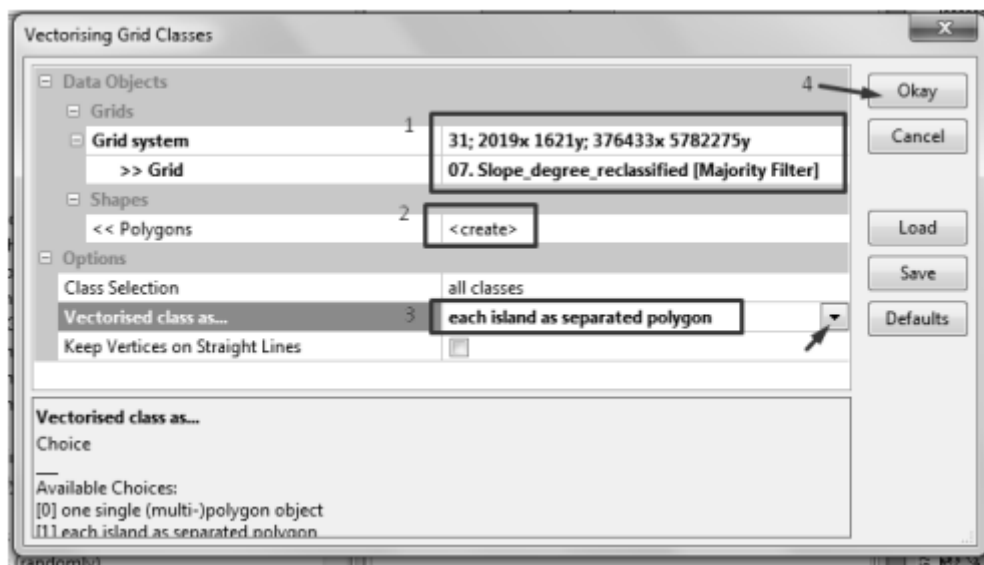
Vectorising Grid Classes

Data Objects
Grids
Grid system | 31; 2019x 1621y; 376433x 5782275y
>> Grid | 07. Slope_degree_reclassified [Majority Filter]
Shapes
<< Polygons | <create>
Options
Class Selection | all classes
Vectorised class as... | each island as separated polygon
Keep Vertices on Straight Lines |

1
2
3
4

Okay
Cancel
Load
Save
Defaults

Vectorised class as...
Choice
___
Available Choices:
[0] one single (multi-)polygon object
[1] each island as separated polygon

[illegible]